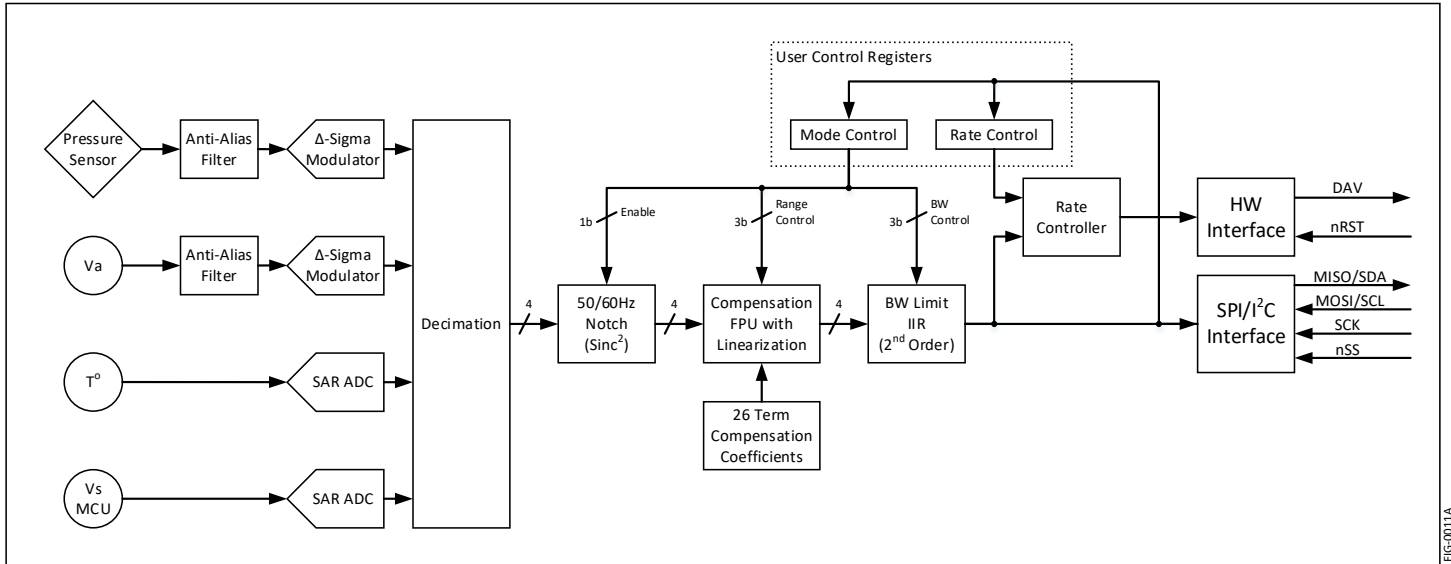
User Control Registers

Mode Control

Rate Control

Pressure Sensor

Anti-Alias Filter

Δ-Sigma Modulator

Va

Anti-Alias Filter

Δ-Sigma Modulator

T°

SAR ADC

Vs MCU

SAR ADC

Decimation

4

1b

Enable

50/60Hz Notch (Sinc$^2$)

4

3b

Range Control

Compensation FPU with Linearization

26 Term Compensation Coefficients

4

3b

BW Control

BW Limit IIR (2$^{nd}$ Order)

Rate Controller

HW Interface

DAV

nRST

SPI/I$^2$C Interface

MISO/SDA

MOSI/SCL

SCK

nSS

FIG-0011A